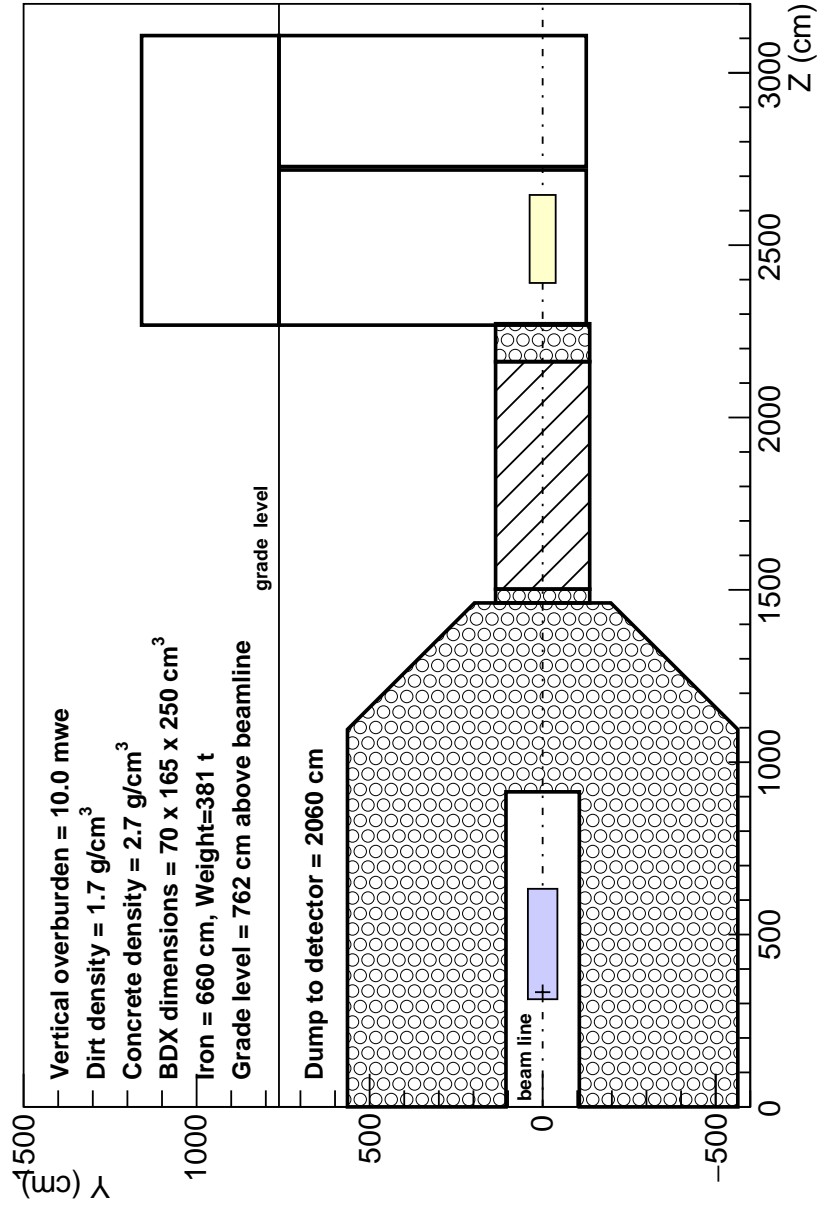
Vertical overburden = 10.0 mwe
Dirt density = 1.7 g/cm$^3$
Concrete density = 2.7 g/cm$^3$
BDX dimensions = 70 x 165 x 250 cm$^3$
Iron = 660 cm, Weight=381 t
Grade level = 762 cm above beamline

Dump to detector = 2060 cm

grade level

beam line

Y (cm)
1500
1000
500
0
−500

0
500
1000
1500
2000
2500
3000
Z (cm)